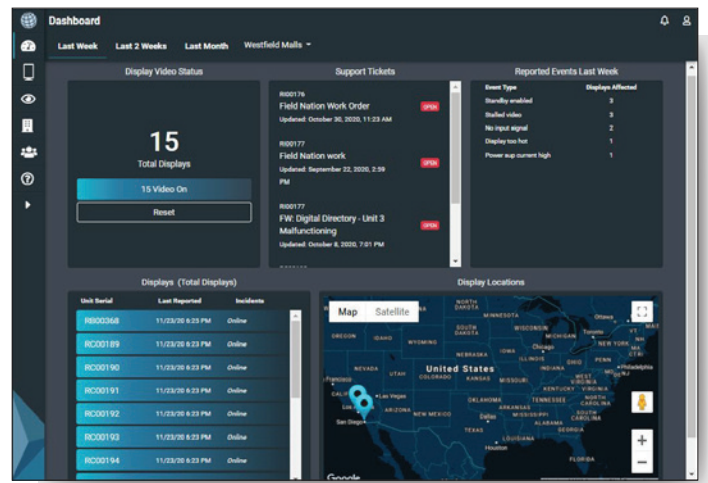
Dashboard

Last Week | Last 2 Weeks | Last Month | Westfield Malls ▾

Display Video Status

15
Total Displays

15 Video On

Reset

Support Tickets

RI00176
Field Nation Work Order
OPEN
Updated: October 30, 2020, 11:23 AM

RI00177
Field Nation work
OPEN
Updated: September 22, 2020, 2:59 PM

RI00177
FW: Digital Directory - Unit 3 Malfunctioning
OPEN
Updated: October 8, 2020, 7:01 PM

Reported Events Last Week

| Event Type | Displays Affected |
|---|---|
| Standby enabled | 3 |
| Stalled video | 3 |
| No input signal | 2 |
| Display too hot | 1 |
| Power sup current high | 1 |

Displays (Total Displays)

| Unit Serial | Last Reported | Incidents |
|---|---|---|
| RI000368 | 11/23/20 6:23 PM | Online |
| RC00189 | 11/23/20 6:23 PM | Online |
| RC00190 | 11/23/20 6:23 PM | Online |
| RC00191 | 11/23/20 6:23 PM | Online |
| RC00192 | 11/23/20 6:23 PM | Online |
| RC00193 | 11/23/20 6:23 PM | Online |
| RC00194 | 11/23/20 6:23 PM | Online |

Display Locations

Map | Satellite

NORTH DAKOTA MINNESOTA SOUTH DAKOTA WISCONSIN OREGON IDAHO MICHIGAN NEBRASKA IOWA Chicago OHIO PENN NEVADA UTAH United States ILLINOIS INDIANA COLORADO KANSAS MISSOURI Philadelphia KENTUCKY WEST VIRGINIA VIRGINIA CALIFORNIA Las Vegas TENNESSEE NORTH CAROLINA Los Angeles ARIZONA NEW MEXICO OKLAHOMA ARKANSAS SOUTH CAROLINA San Diego MISSISSIPPI ALABAMA GEORGIA TEXAS LOUISIANA FLORIDA

Google